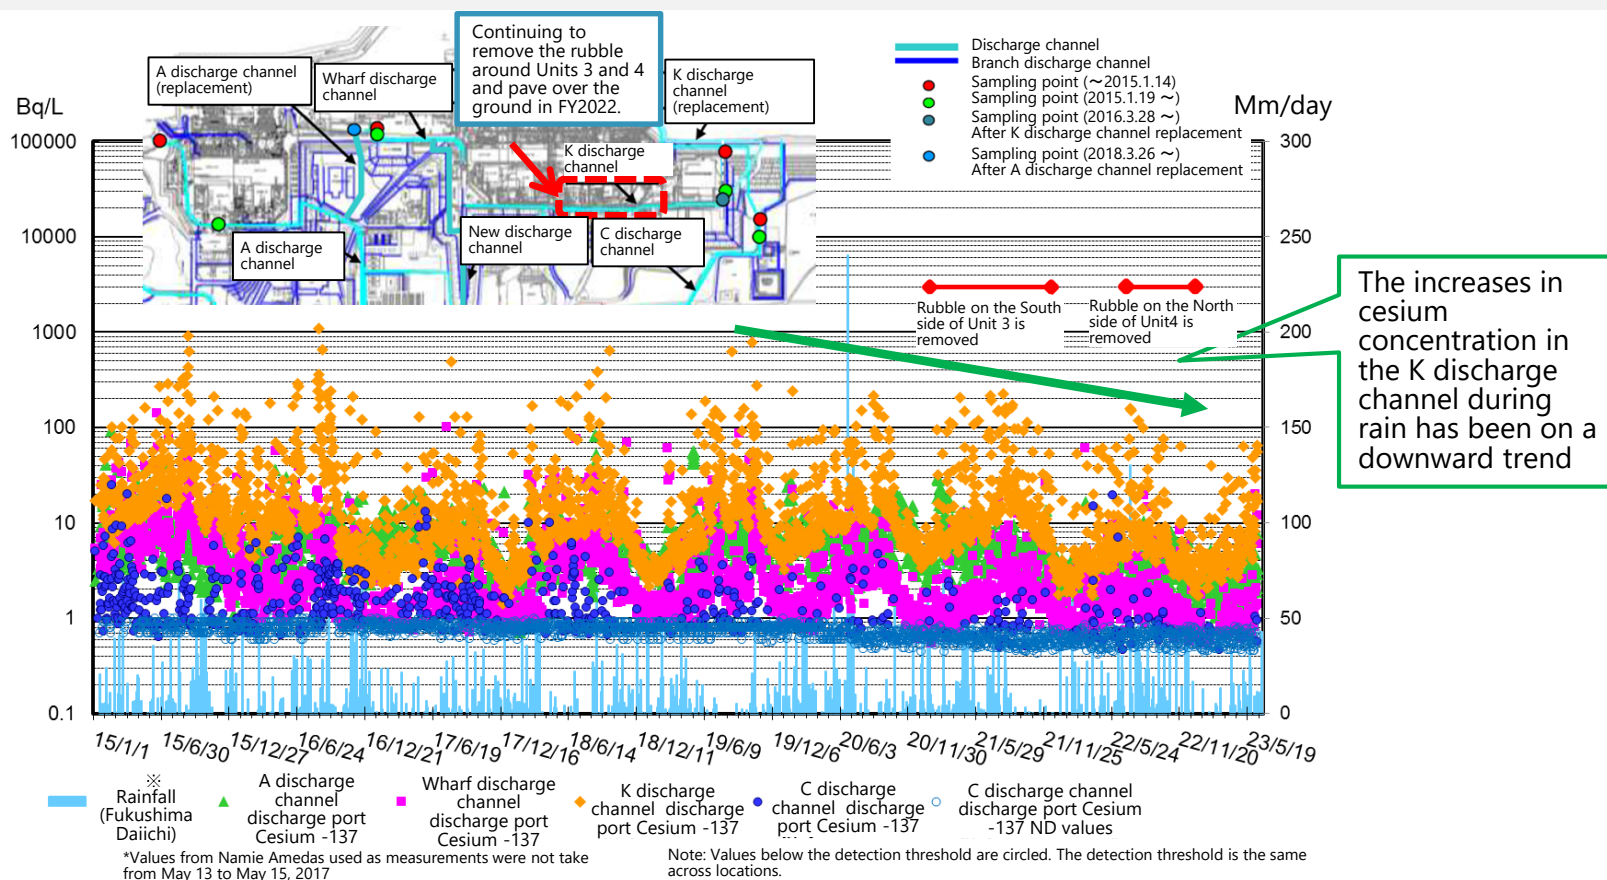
Bq/L

Mm/day

A discharge channel (replacement)

Wharf discharge channel

Continuing to remove the rubble around Units 3 and 4 and pave over the ground in FY2022.

K discharge channel (replacement)

K discharge channel

A discharge channel

New discharge channel

C discharge channel

Discharge channel
Branch discharge channel
Sampling point (～2015.1.14)
Sampling point (2015.1.19 ～)
Sampling point (2016.3.28 ～)
After K discharge channel replacement
Sampling point (2018.3.26 ～)
After A discharge channel replacement

Rubble on the South side of Unit 3 is removed

Rubble on the North side of Unit4 is removed

The increases in cesium concentration in the K discharge channel during rain has been on a downward trend

100000
10000
1000
100
10
1
0.1

300
250
200
150
100
50
0

15/1/1 15/6/30 15/12/27 16/6/24 16/12/21 17/6/19 17/12/16 18/6/14 18/12/11 19/6/9 19/12/6 20/6/3 20/11/30 21/5/29 21/11/25 22/5/24 22/11/20 23/5/19

※ Rainfall (Fukushima Daiichi)

A discharge channel discharge port Cesium -137

Wharf discharge channel discharge port Cesium -137

K discharge channel discharge port Cesium -137

C discharge channel discharge port Cesium -137

C discharge channel discharge port Cesium -137 ND values

*Values from Namie Amedas used as measurements were not take from May 13 to May 15, 2017

Note: Values below the detection threshold are circled. The detection threshold is the same across locations.